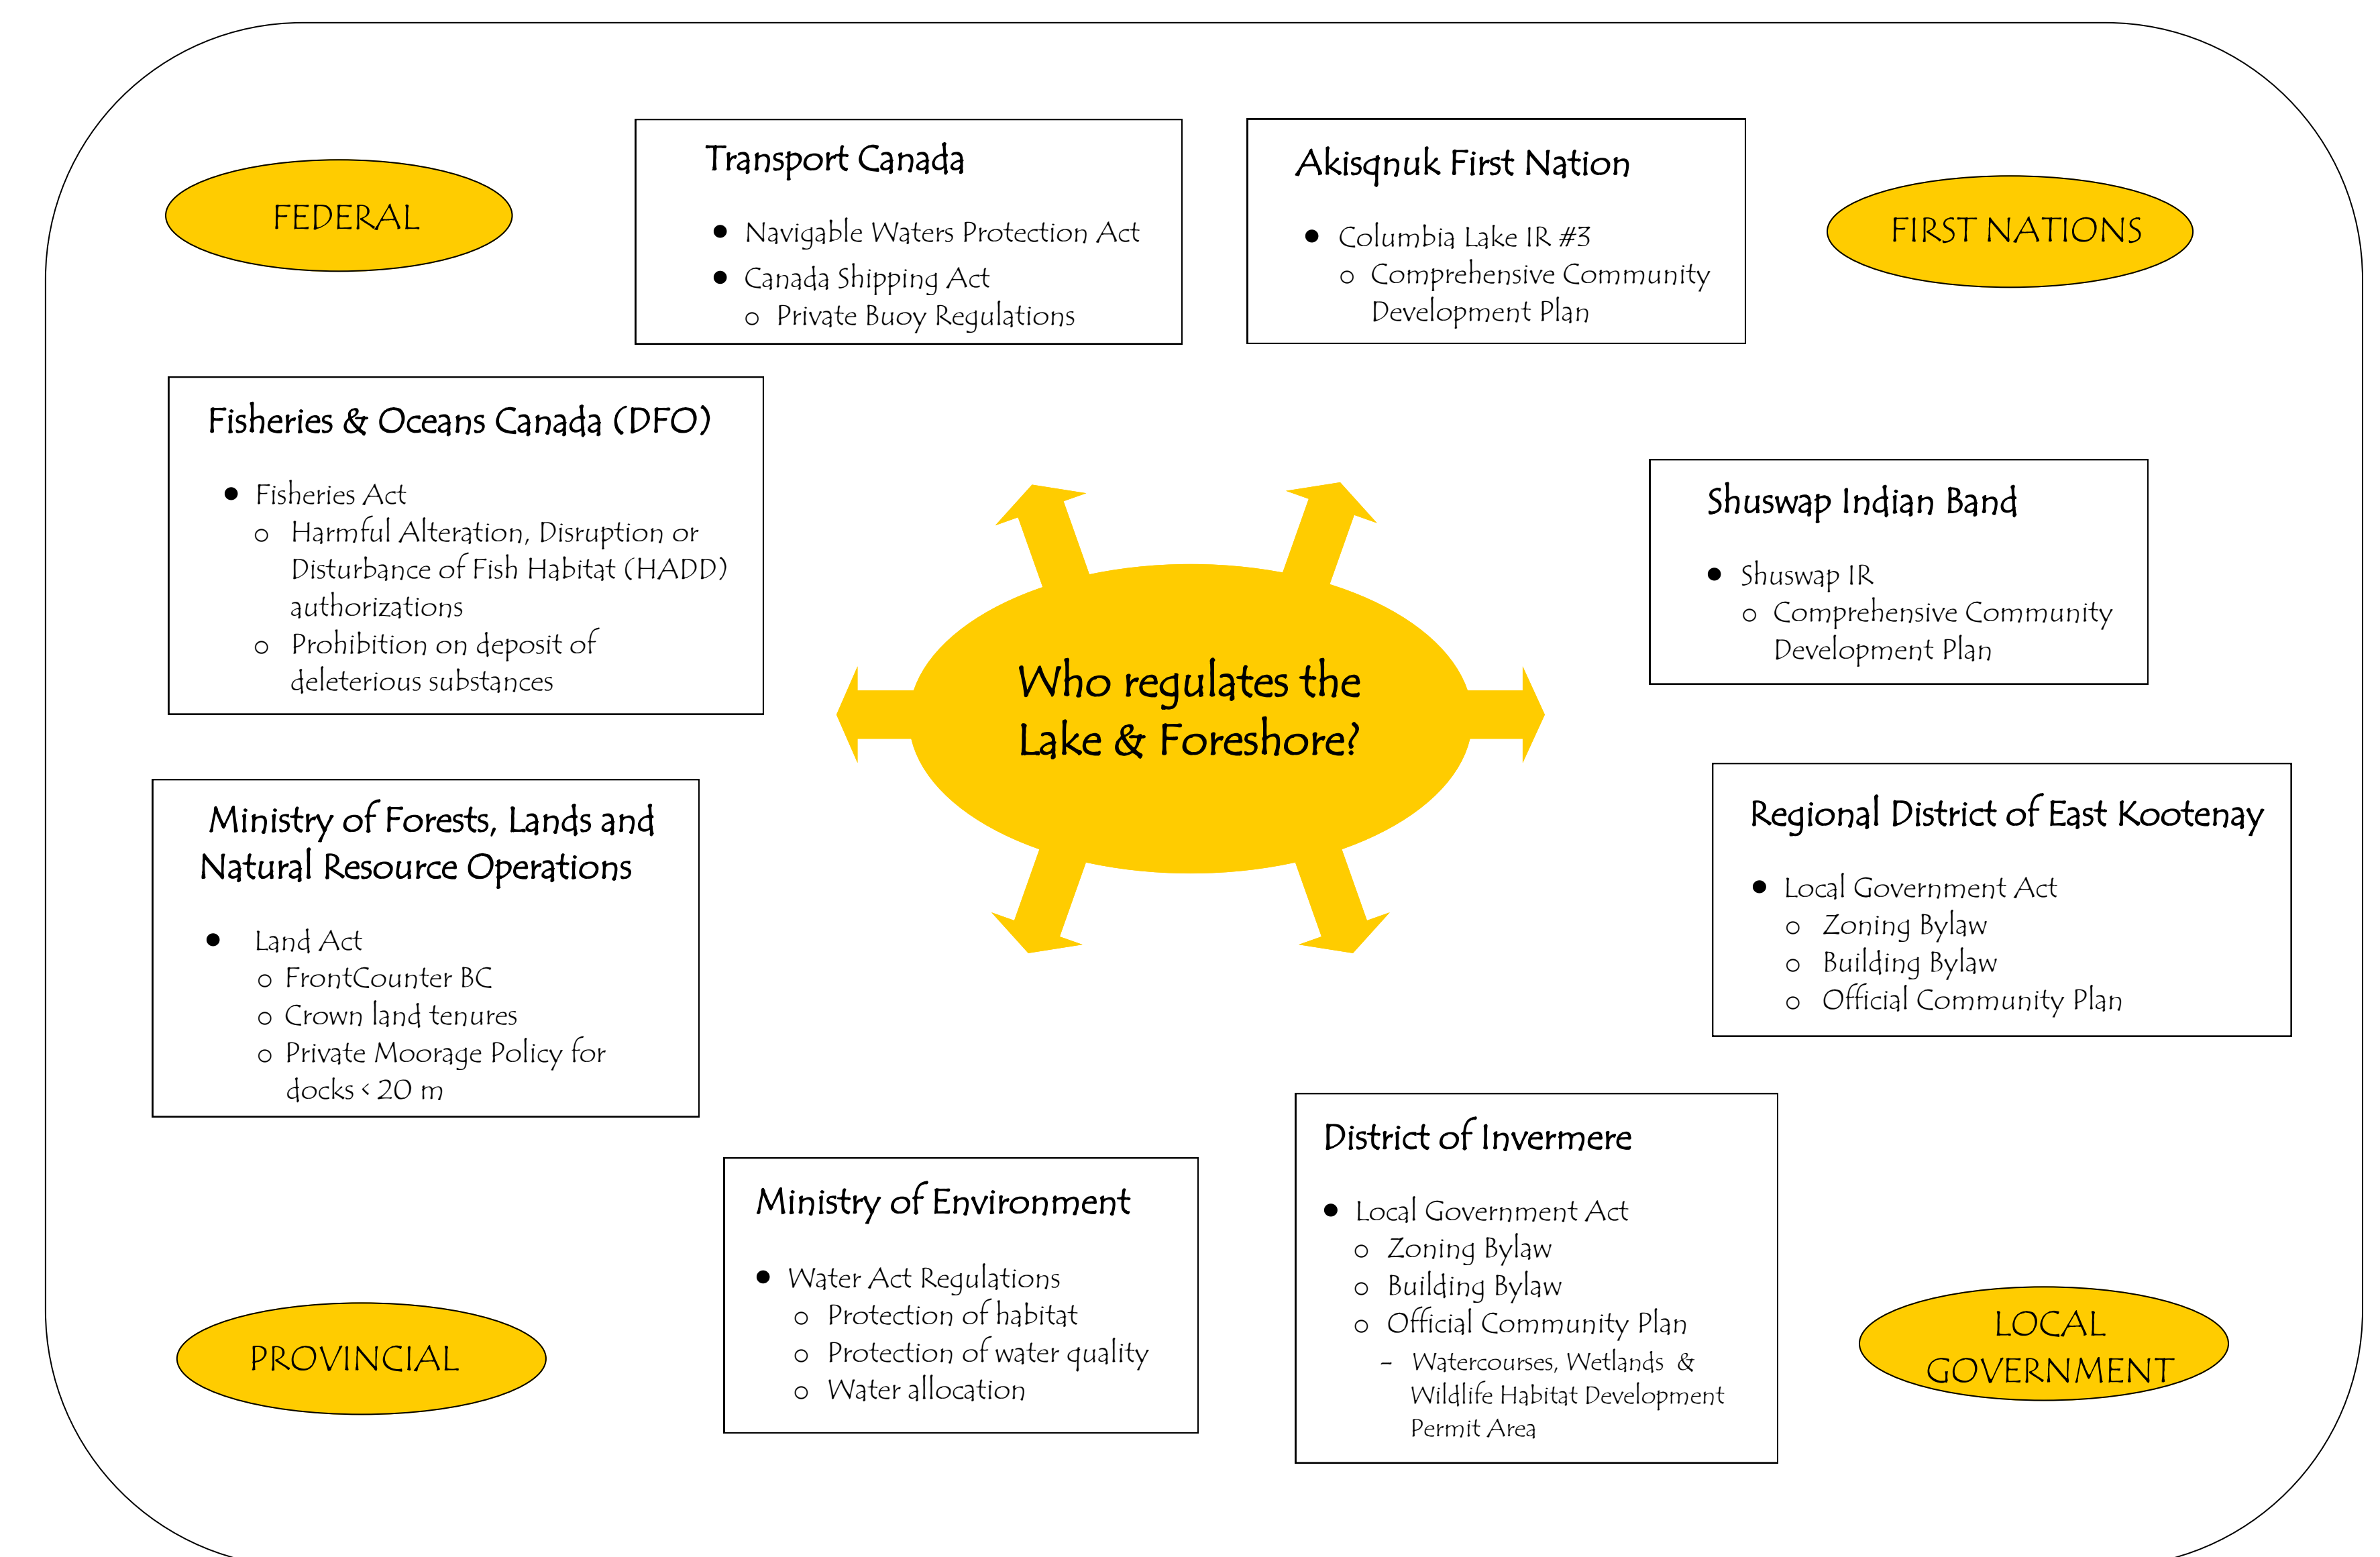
FEDERAL

Transport Canada

- Navigable Waters Protection Act
- Canada Shipping Act
  - Private Buoy Regulations

Akisqnuk First Nation

- Columbia Lake IR #3
  - Comprehensive Community Development Plan

FIRST NATIONS

Fisheries & Oceans Canada (DFO)

- Fisheries Act
  - Harmful Alteration, Disruption or Disturbance of Fish Habitat (HADD) authorizations
  - Prohibition on deposit of deleterious substances

Who regulates the Lake & Foreshore?

Shuswap Indian Band

- Shuswap IR
  - Comprehensive Community Development Plan

Ministry of Forests, Lands and Natural Resource Operations

- Land Act
  - FrontCounter BC
  - Crown land tenures
  - Private Moorage Policy for docks < 20 m

Regional District of East Kootenay

- Local Government Act
  - Zoning Bylaw
  - Building Bylaw
  - Official Community Plan

Ministry of Environment

- Water Act Regulations
  - Protection of habitat
  - Protection of water quality
  - Water allocation

District of Invermere

- Local Government Act
  - Zoning Bylaw
  - Building Bylaw
  - Official Community Plan
    - Watercourses, Wetlands & Wildlife Habitat Development Permit Area

PROVINCIAL

LOCAL GOVERNMENT